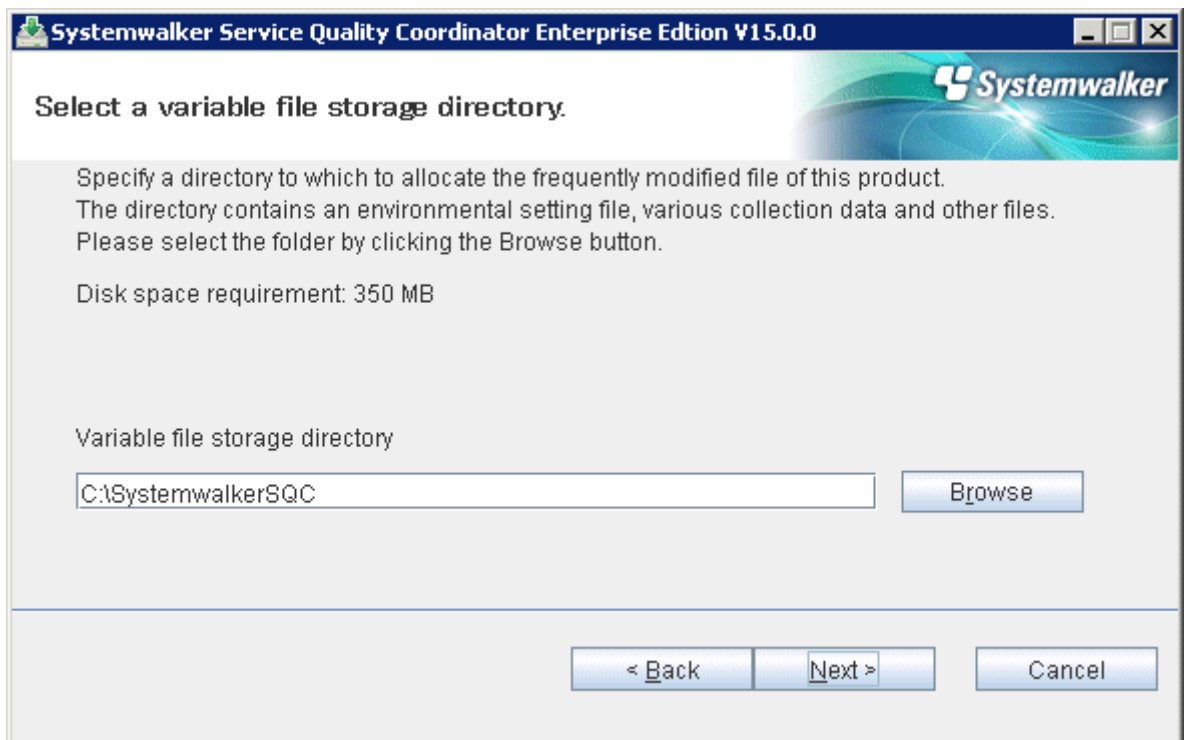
Systemwalker Service Quality Coordinator Enterprise Edtion V15.0.0

Systemwalker

Select a variable file storage directory.

Specify a directory to which to allocate the frequently modified file of this product.
The directory contains an environmental setting file, various collection data and other files.
Please select the folder by clicking the Browse button.

Disk space requirement: 350 MB

Variable file storage directory

C:\SystemwalkerSQC

Browse

< Back

Next >

Cancel